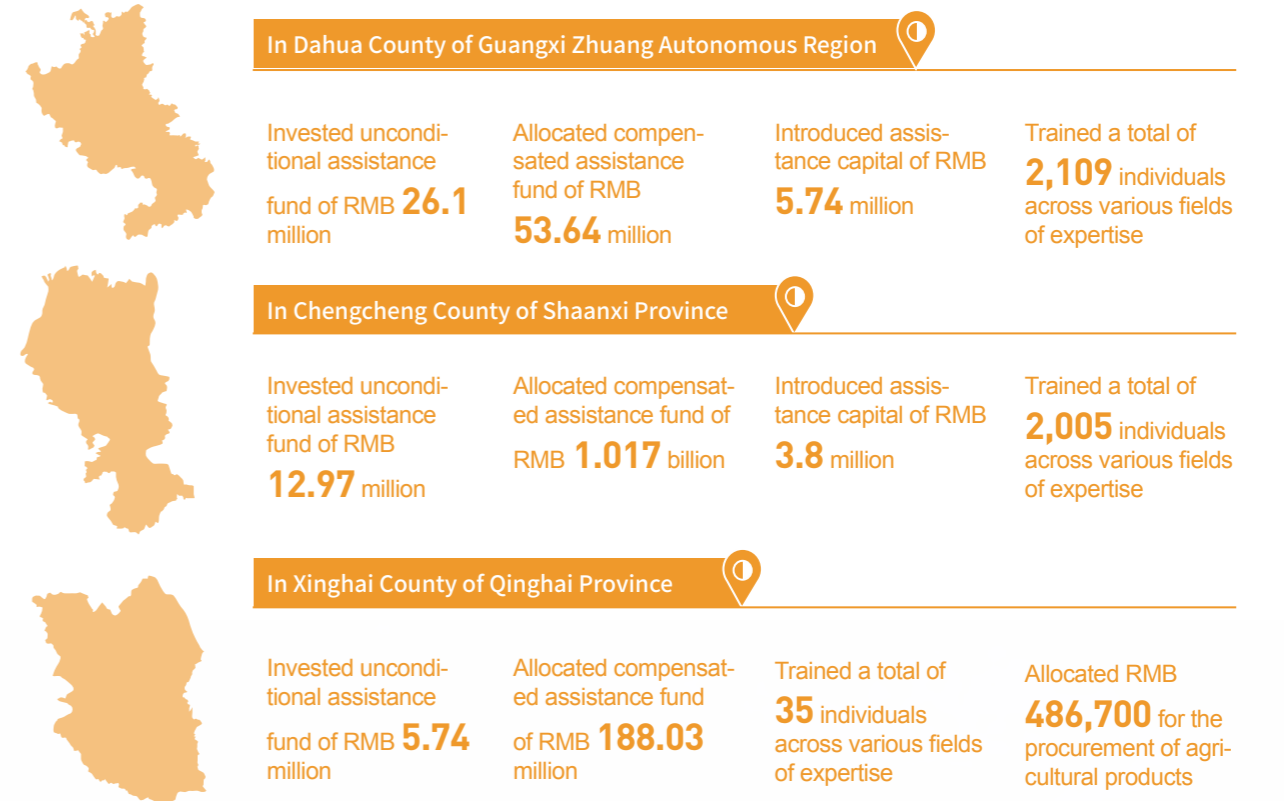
In Dahua County of Guangxi Zhuang Autonomous Region

Invested unconditional assistance fund of RMB 26.1 million

Allocated compensated assistance fund of RMB 53.64 million

Introduced assistance capital of RMB 5.74 million

Trained a total of 2,109 individuals across various fields of expertise

In Chengcheng County of Shaanxi Province

Invested unconditional assistance fund of RMB 12.97 million

Allocated compensated assistance fund of RMB 1.017 billion

Introduced assistance capital of RMB 3.8 million

Trained a total of 2,005 individuals across various fields of expertise

In Xinghai County of Qinghai Province

Invested unconditional assistance fund of RMB 5.74 million

Allocated compensated assistance fund of RMB 188.03 million

Trained a total of 35 individuals across various fields of expertise

Allocated RMB 486,700 for the procurement of agricultural products